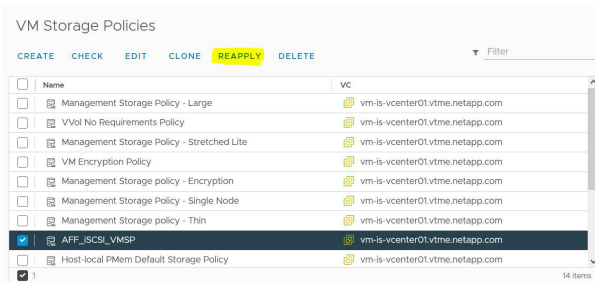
VM Storage Policies

CREATE CHECK EDIT CLONE REAPPLY DELETE

Filter

| Name | VC |
|---|---|
| Management Storage Policy - Large | vm-is-vcenter01.vtme.netapp.com |
| VVol No Requirements Policy | vm-is-vcenter01.vtme.netapp.com |
| Management Storage Policy - Stretched Lite | vm-is-vcenter01.vtme.netapp.com |
| VM Encryption Policy | vm-is-vcenter01.vtme.netapp.com |
| Management Storage policy - Encryption | vm-is-vcenter01.vtme.netapp.com |
| Management Storage Policy - Single Node | vm-is-vcenter01.vtme.netapp.com |
| Management Storage policy - Thin | vm-is-vcenter01.vtme.netapp.com |
| AFF_iSCSI_VMSP | vm-is-vcenter01.vtme.netapp.com |
| Host-local PMem Default Storage Policy | vm-is-vcenter01.vtme.netapp.com |

1

14 items